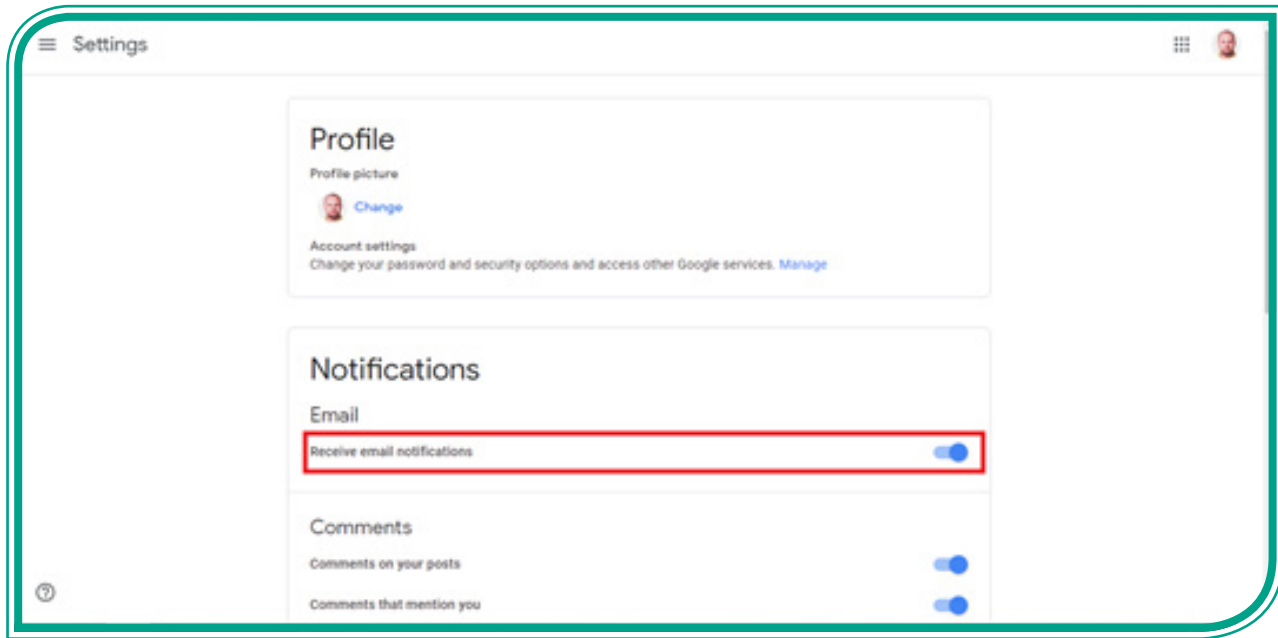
Settings

Profile

Profile picture

Change

Account settings
Change your password and security options and access other Google services. Manage

Notifications

Email

Receive email notifications

Comments

Comments on your posts

Comments that mention you